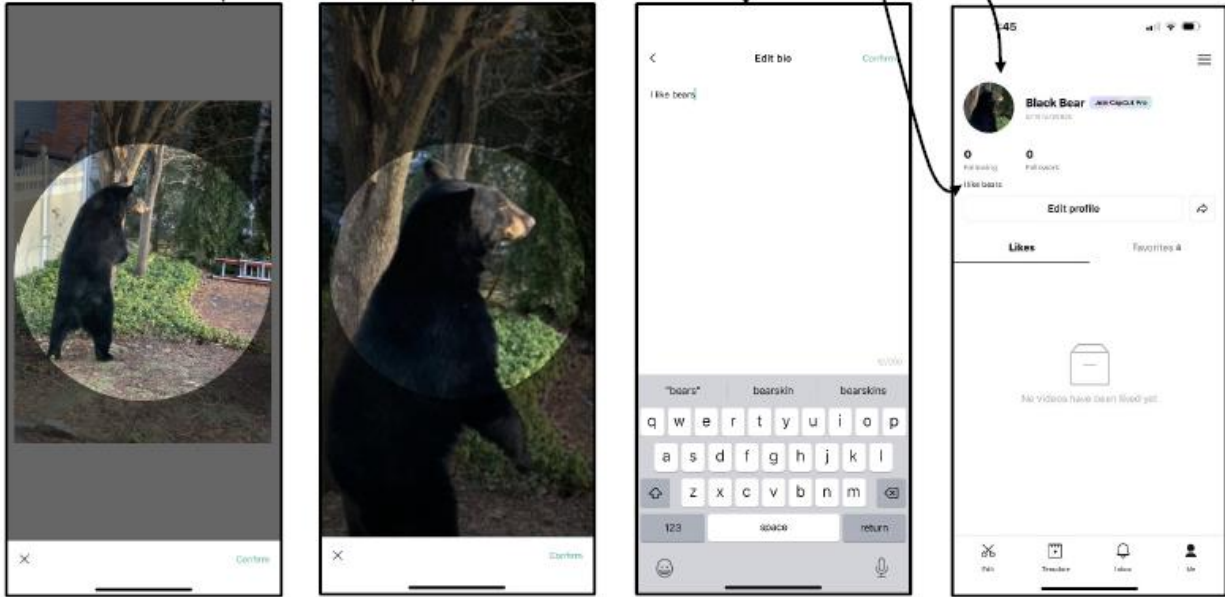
×

Confirm

×

Confirm

<

Edit bio

Confirm

I like bears

"bears"

bearskin

bearskins

q w e r t y u i o p

a s d f g h j k l

z x c v b n m

123

space

return

:45

Black Bear

Join CapCut Pro

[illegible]

0

Following

0

Followers

I like bears

Edit profile

Likes

Favorites 4

No videos have been liked yet

Edit

Template

Inbox

Me